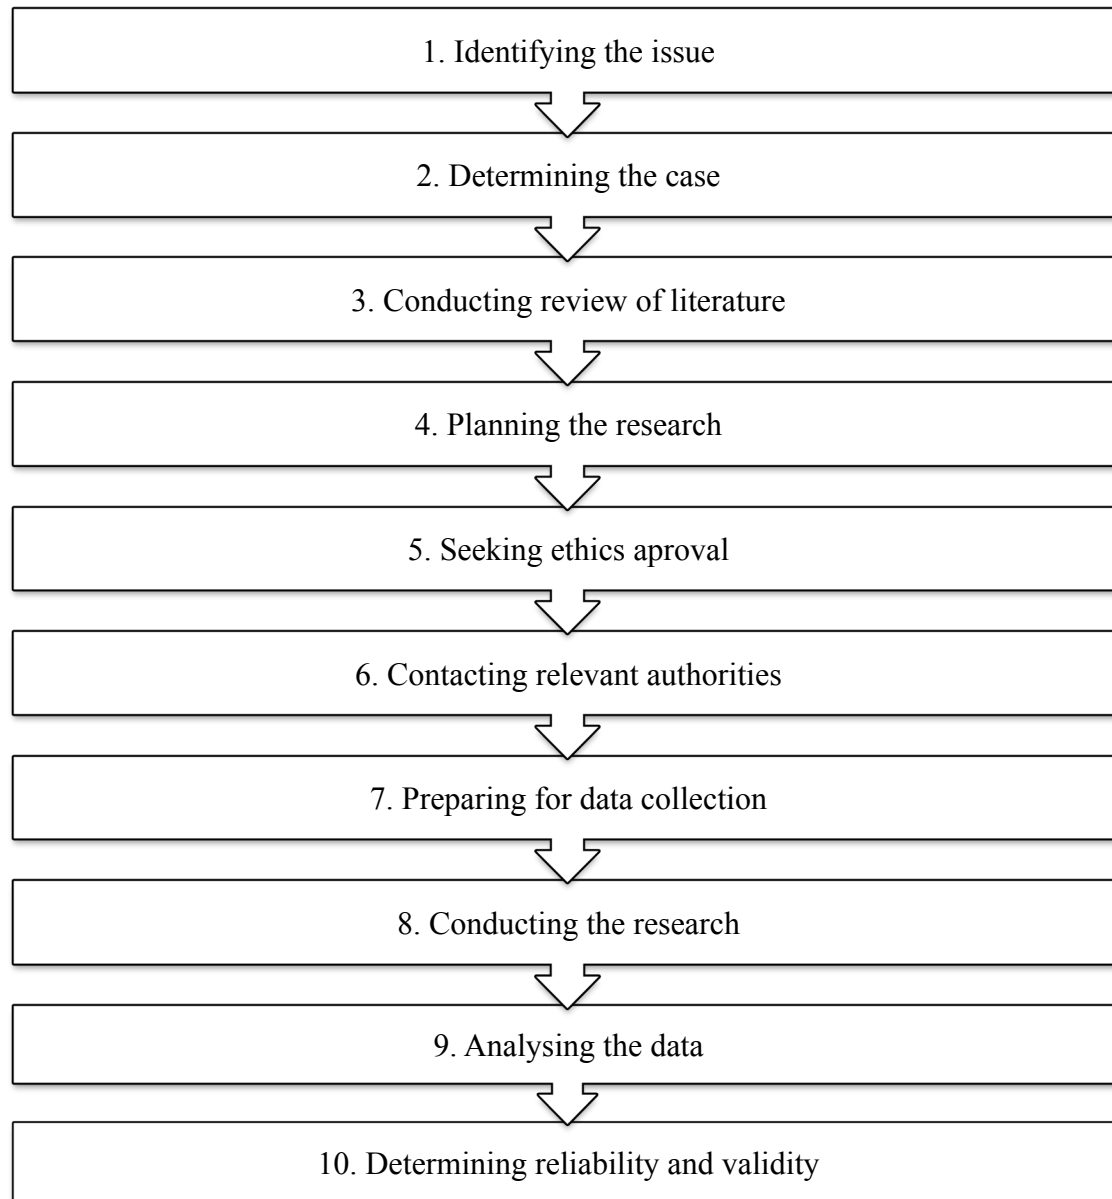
1. Identifying the issue

2. Determining the case

3. Conducting review of literature

4. Planning the research

5. Seeking ethics aproval

6. Contacting relevant authorities

7. Preparing for data collection

8. Conducting the research

9. Analysing the data

10. Determining reliability and validity